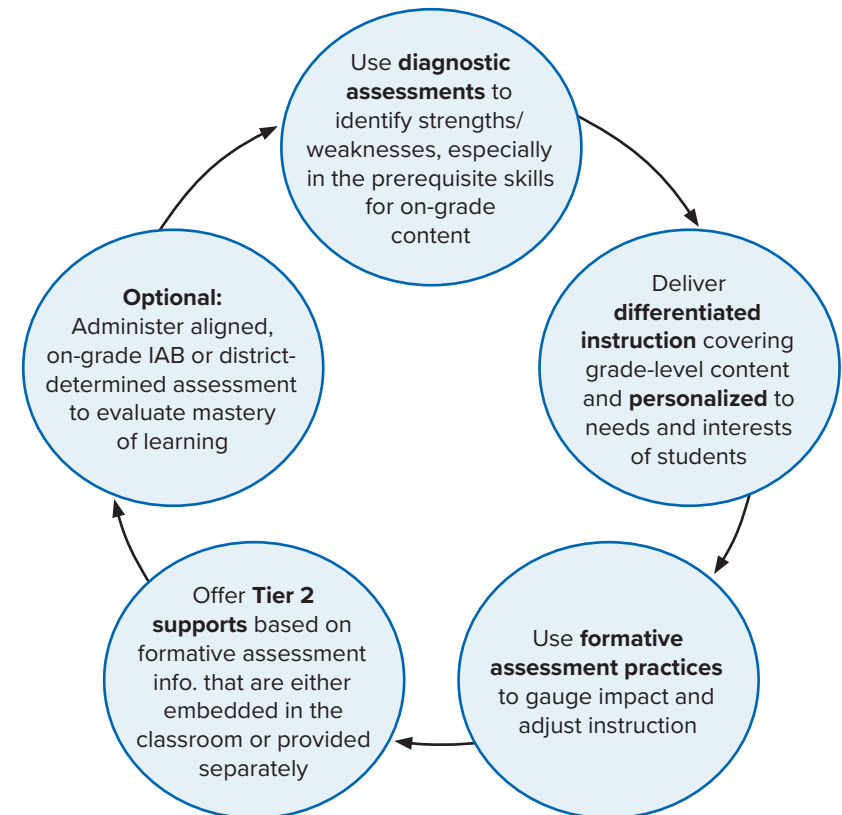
Use **diagnostic assessments** to identify strengths/ weaknesses, especially in the prerequisite skills for on-grade content

Deliver **differentiated instruction** covering grade-level content and **personalized** to needs and interests of students

Use **formative assessment practices** to gauge impact and adjust instruction

Offer **Tier 2 supports** based on formative assessment info. that are either embedded in the classroom or provided separately

**Optional:** Administer aligned, on-grade IAB or district-determined assessment to evaluate mastery of learning